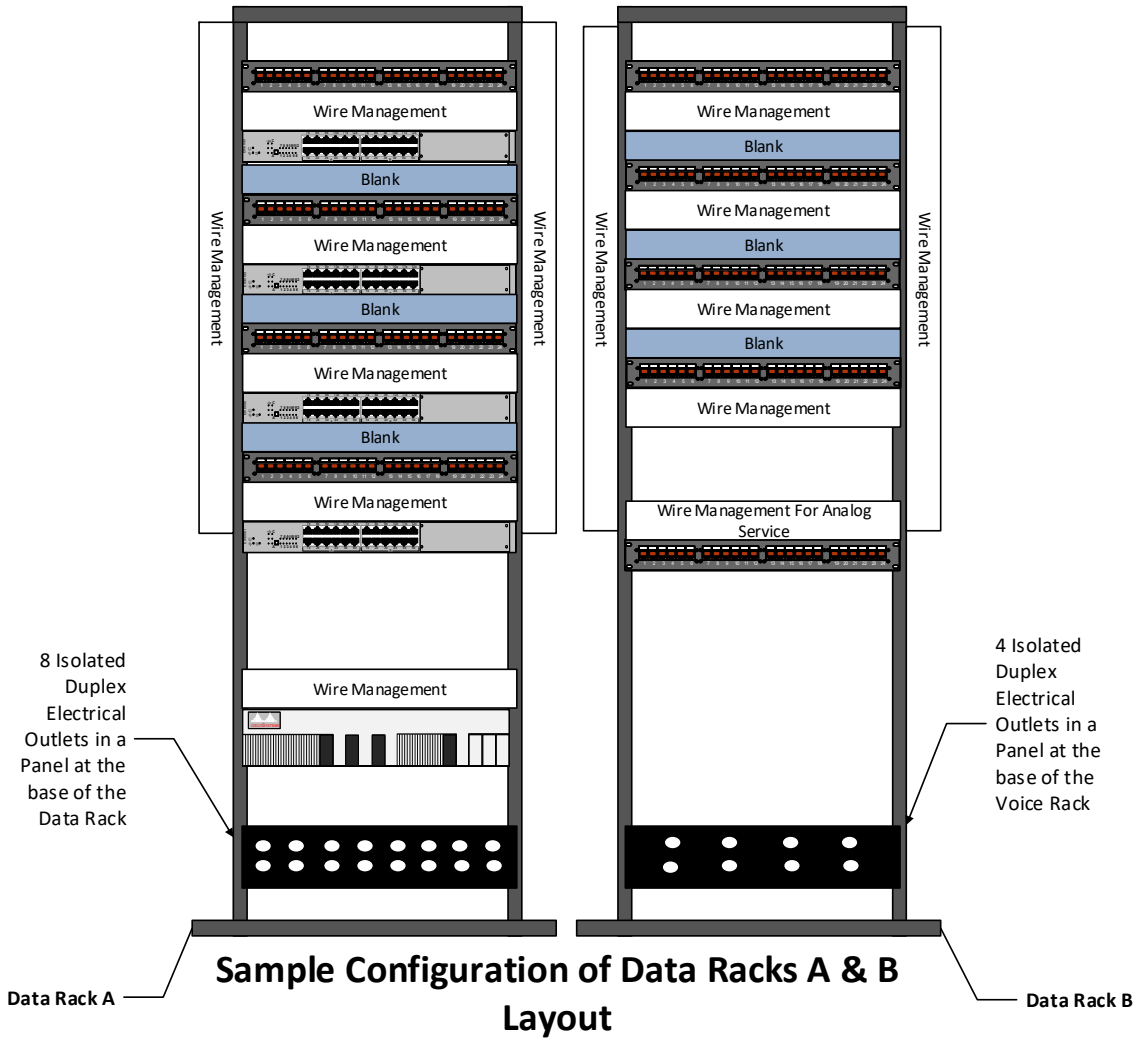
Wire Management

Wire Management

Blank

Wire Management

Blank

Wire Management

Blank

Wire Management

Wire Management

Wire Management

Blank

Wire Management

Blank

Wire Management

Blank

Wire Management

Wire Management For Analog Service

Wire Management

Wire Management

8 Isolated Duplex Electrical Outlets in a Panel at the base of the Data Rack

4 Isolated Duplex Electrical Outlets in a Panel at the base of the Voice Rack

Sample Configuration of Data Racks A & B Layout

Data Rack A

Data Rack B